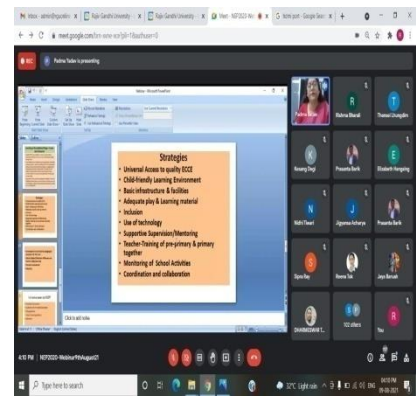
Inbox - admin@rgu.edu | Rajiv Gandhi University | Rajiv Gandhi University | Meet - NEP2020 | html-port - Google Search

meet.google.com

REC Padma Yadav is presenting

Strategies
Universal Access to quality ECCE
Child-friendly Learning Environment
Basic infrastructure & facilities
Adequate play & Learning material
Inclusion
Use of technology
Supportive Supervision/Mentoring
Teacher-Training of pre-primary & primary together
Monitoring of School Activities
Coordination and collaboration

Click to add notes

Padma Yadav
R Rishma Bharali
Thomas Lhungdim
K Kesang Degi
Prasanta Barik
E Elizabeth Hangsing
N Nidhi Tiwari
Jigyansa Acharya
Prasanta Barik
Dipsa Ray
Reena Tok
Jaya Baruah
DHARMESWAR T...
102 others
You

4:15 PM | NEP2020-Webinar9thAugust21

Type here to search

32°C Light rain ENG 04:15 PM 09-08-2021